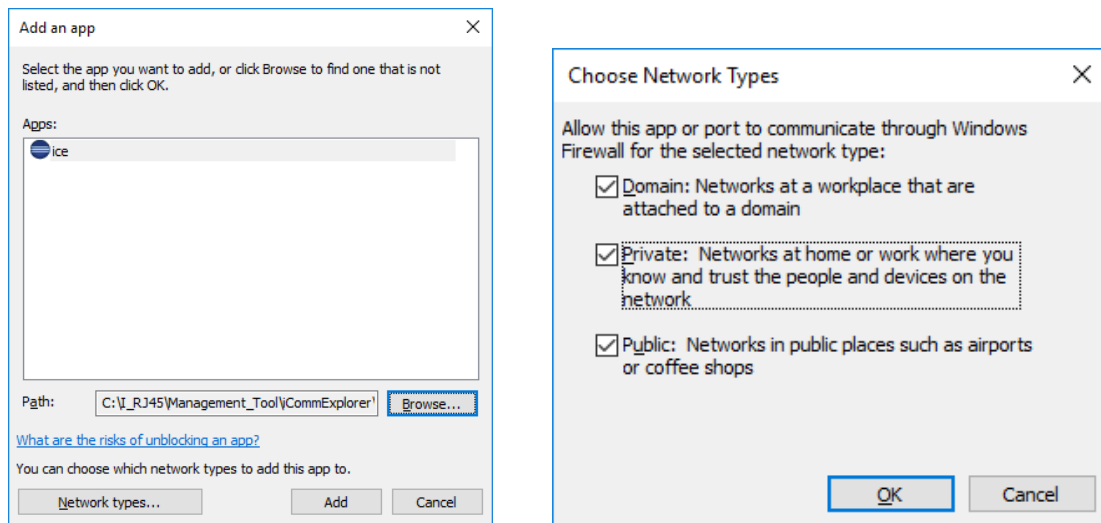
Add an app

Select the app you want to add, or click Browse to find one that is not listed, and then click OK.

Apps:

ice

Path: C:\I_RJ45\Management_Tool\iCommExplorer\ Browse...

What are the risks of unblocking an app?

You can choose which network types to add this app to.

Network types... Add Cancel

Choose Network Types

Allow this app or port to communicate through Windows Firewall for the selected network type:

Domain: Networks at a workplace that are attached to a domain

Private: Networks at home or work where you know and trust the people and devices on the network

Public: Networks in public places such as airports or coffee shops

OK Cancel